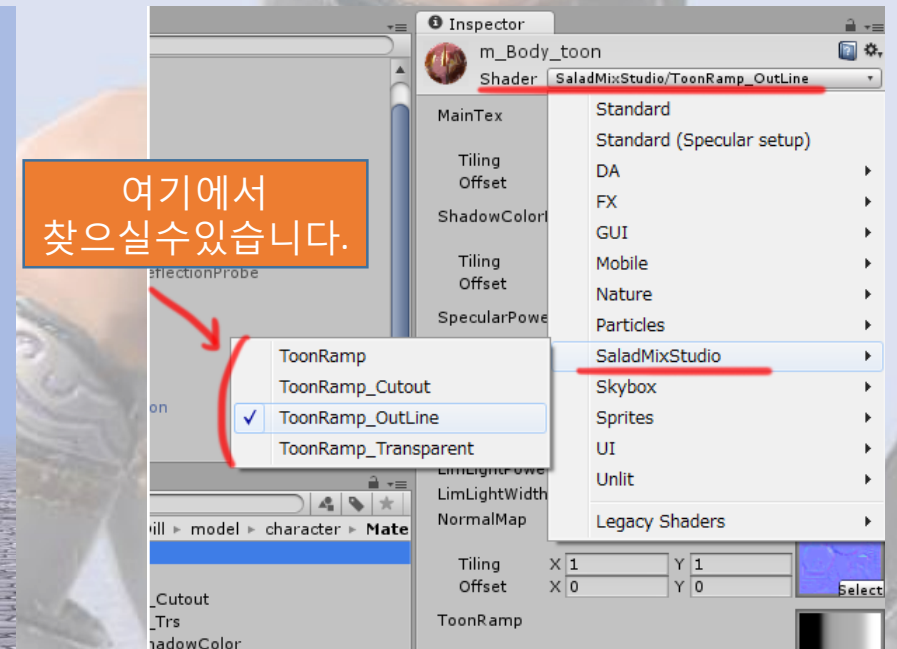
Inspector

m_Body_toon

Shader SaladMixStudio/ToonRamp_OutLine

MainTex

Tiling
Offset

ShadowColor

Tiling
Offset

SpecularPowe

LimLightPowe
LimLightWidth
NormalMap

Tiling X 1 Y 1
Offset X 0 Y 0

Select

ToonRamp

Standard
Standard (Specular setup)
DA
FX
GUI
Mobile
Nature
Particles
SaladMixStudio
Skybox
Sprites
UI
Unlit
Legacy Shaders

여기에서
찾으실수있습니다.

eflectionProbe

on

ToonRamp
ToonRamp_Cutout
✓ ToonRamp_OutLine
ToonRamp_Transparent

Dill ▸ model ▸ character ▸ Mate

_Cutout
_Trs
hadowColor